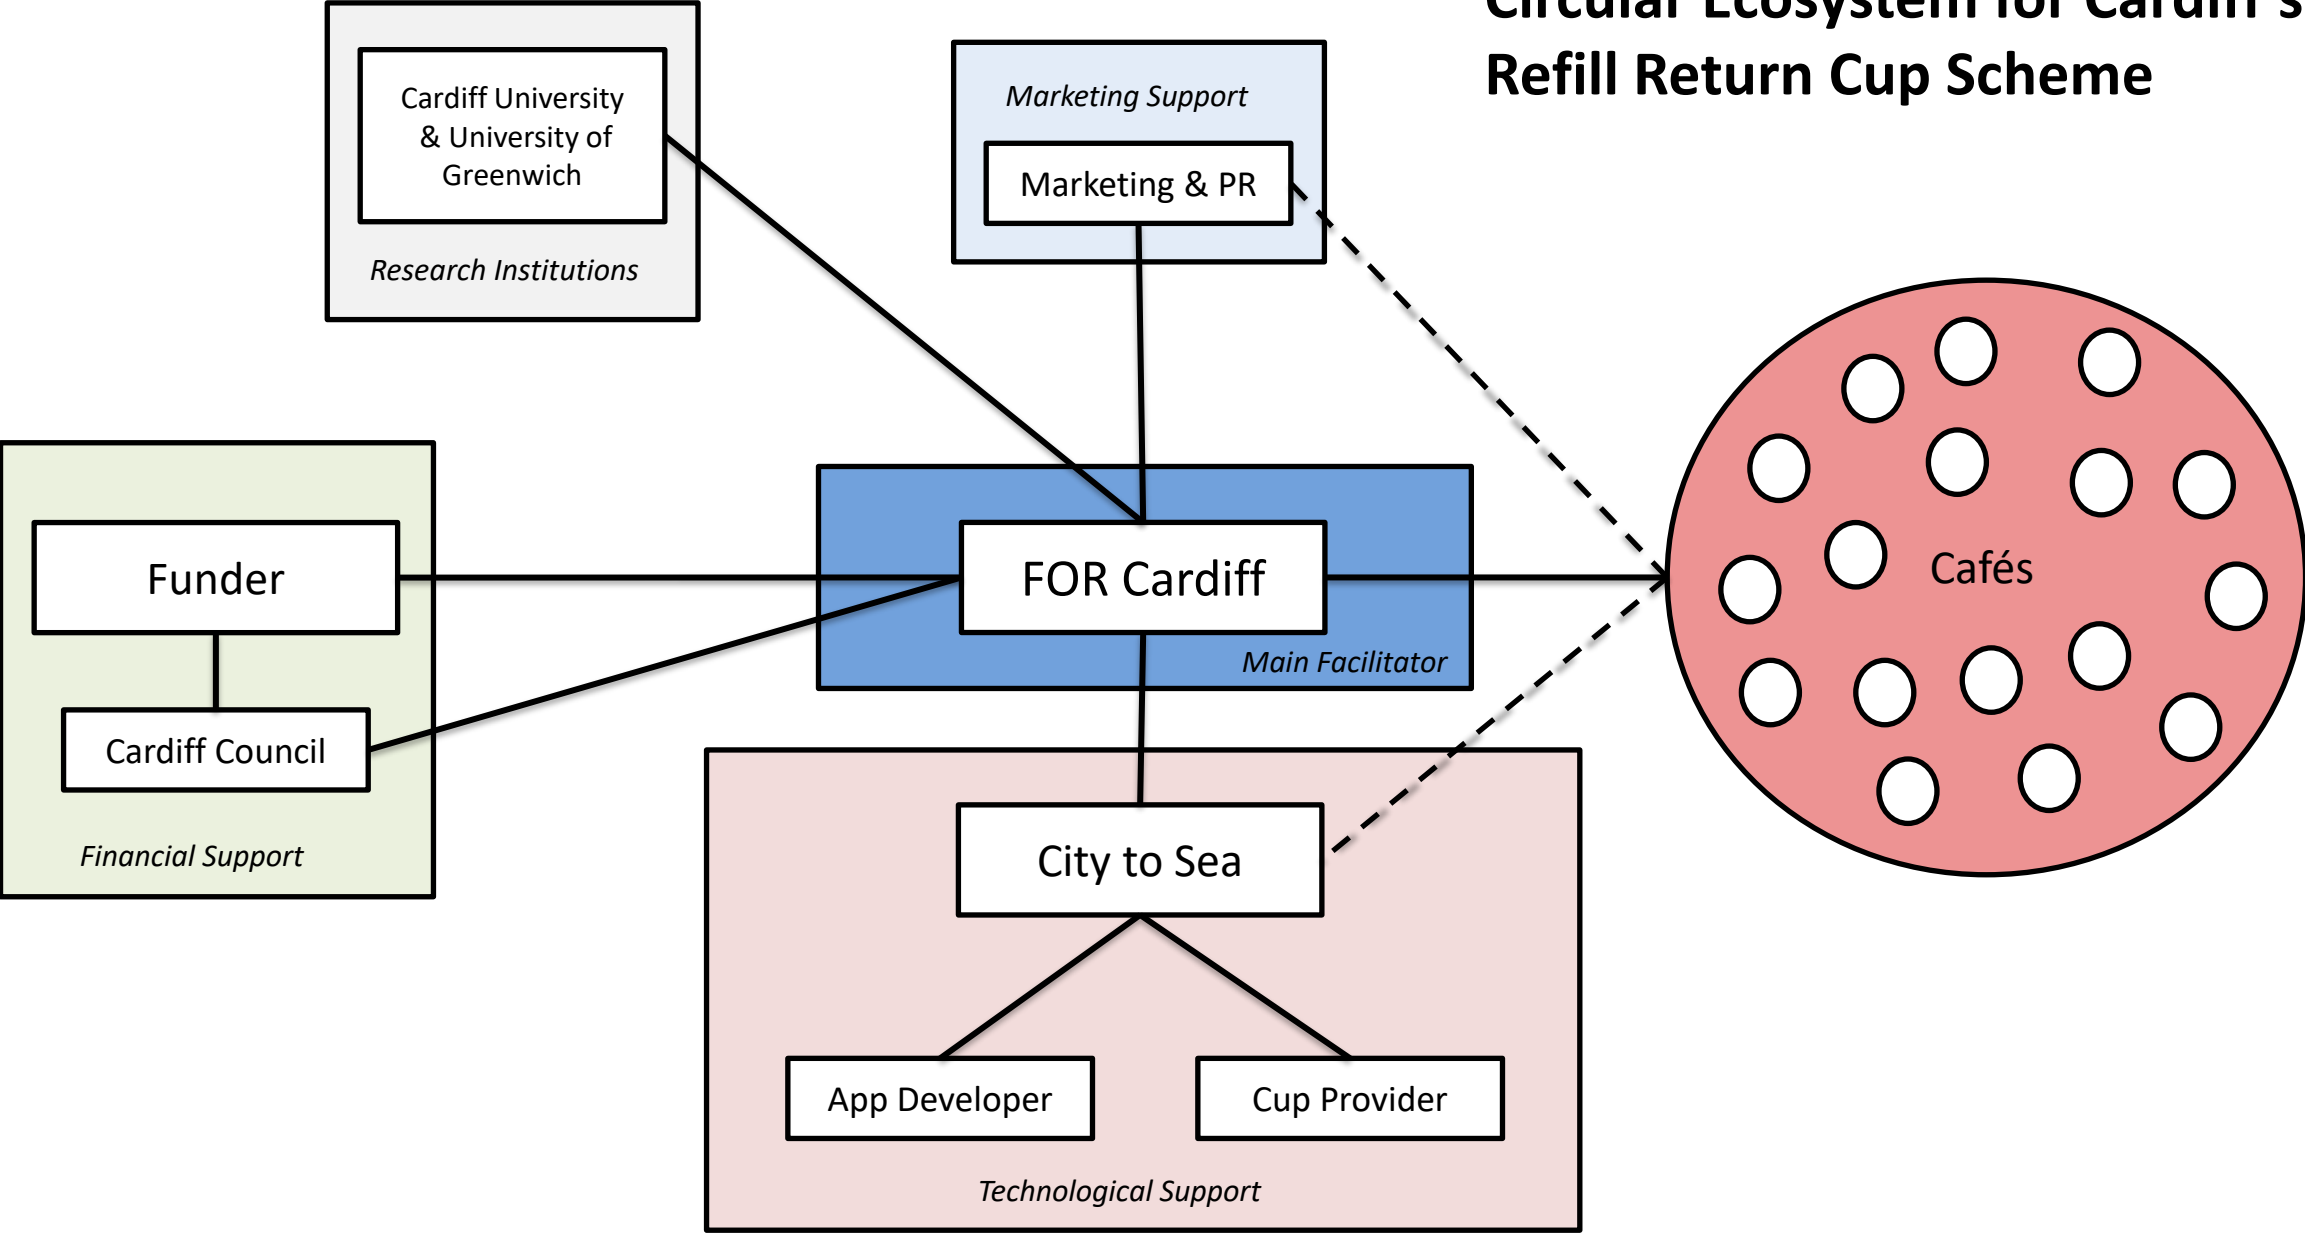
Circular Ecosystem for Cardiff's Refill Return Cup Scheme

Cardiff University & University of Greenwich

Research Institutions

Marketing Support

Marketing & PR

Funder

Cardiff Council

Financial Support

FOR Cardiff

Main Facilitator

Cafés

City to Sea

App Developer

Cup Provider

Technological Support